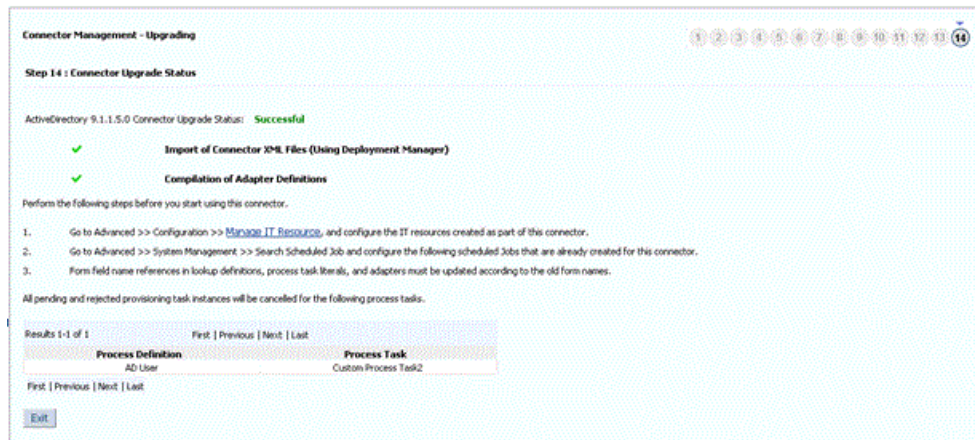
Connector Management - Upgrading

1 2 3 4 5 6 7 8 9 10 11 12 13 14

Step 14 : Connector Upgrade Status

ActiveDirectory 9.1.1.5.0 Connector Upgrade Status: Successful

✔ Import of Connector XML Files (Using Deployment Manager)

✔ Compilation of Adapter Definitions

Perform the following steps before you start using this connector.

1. Go to Advanced >> Configuration >> Manage IT Resource, and configure the IT resources created as part of this connector.

2. Go to Advanced >> System Management >> Search Scheduled Job and configure the following scheduled Jobs that are already created for this connector.

3. Form field name references in lookup definitions, process task literals, and adapters must be updated according to the old form names.

All pending and rejected provisioning task instances will be cancelled for the following process tasks.

Results 1-1 of 1 First | Previous | Next | Last

| Process Definition | Process Task |
|---|---|
| AD User | Custom Process Task2 |

First | Previous | Next | Last

Exit